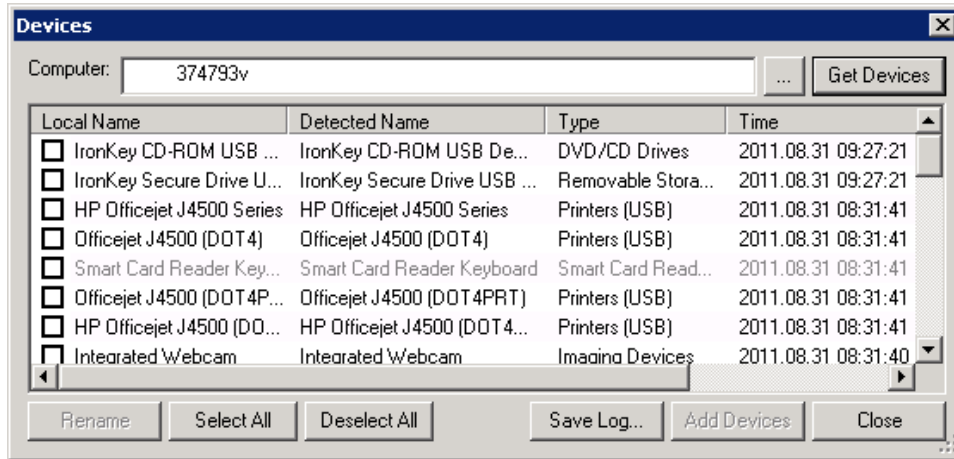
Devices

Computer: 374793v

...

Get Devices

| Local Name | Detected Name | Type | Time |
|---|---|---|---|
| IronKey CD-ROM USB ... | IronKey CD-ROM USB De... | DVD/CD Drives | 2011.08.31 09:27:21 |
| IronKey Secure Drive U... | IronKey Secure Drive USB ... | Removable Stora... | 2011.08.31 09:27:21 |
| HP Officejet J4500 Series | HP Officejet J4500 Series | Printers (USB) | 2011.08.31 08:31:41 |
| Officejet J4500 (DOT4) | Officejet J4500 (DOT4) | Printers (USB) | 2011.08.31 08:31:41 |
| Smart Card Reader Key... | Smart Card Reader Keyboard | Smart Card Read... | 2011.08.31 08:31:41 |
| Officejet J4500 (DOT4P... | Officejet J4500 (DOT4PRT) | Printers (USB) | 2011.08.31 08:31:41 |
| HP Officejet J4500 (DO... | HP Officejet J4500 (DOT4... | Printers (USB) | 2011.08.31 08:31:41 |
| Integrated Webcam | Integrated Webcam | Imaging Devices | 2011.08.31 08:31:40 |

Rename Select All Deselect All Save Log... Add Devices Close